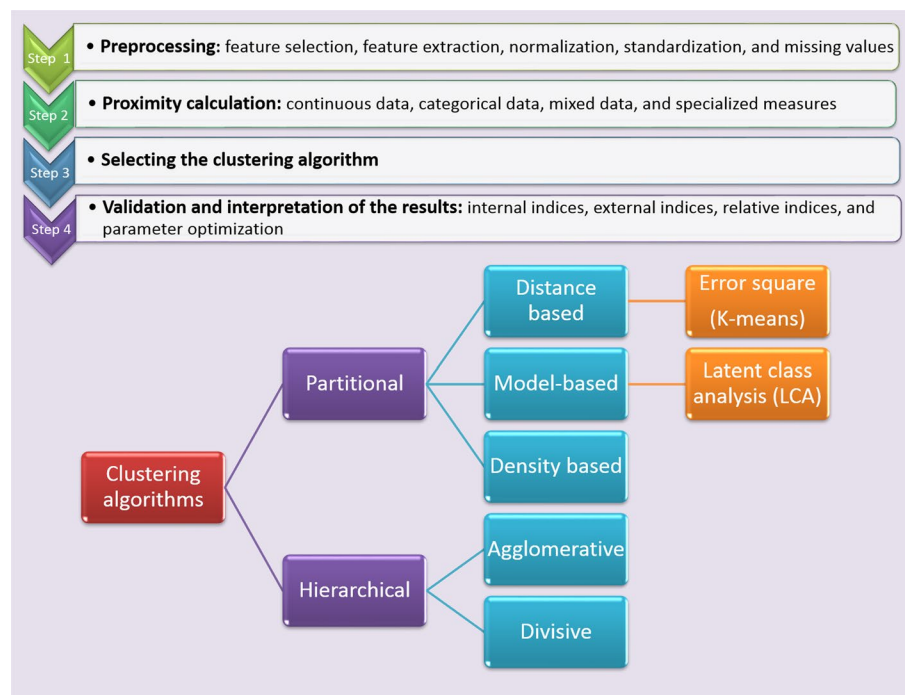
Step 1
• **Preprocessing:** feature selection, feature extraction, normalization, standardization, and missing values

Step 2
• **Proximity calculation:** continuous data, categorical data, mixed data, and specialized measures

Step 3
• **Selecting the clustering algorithm**

Step 4
• **Validation and interpretation of the results:** internal indices, external indices, relative indices, and parameter optimization

Clustering algorithms

Partitional

Distance based

Error square (K-means)

Model-based

Latent class analysis (LCA)

Density based

Hierarchical

Agglomerative

Divisive